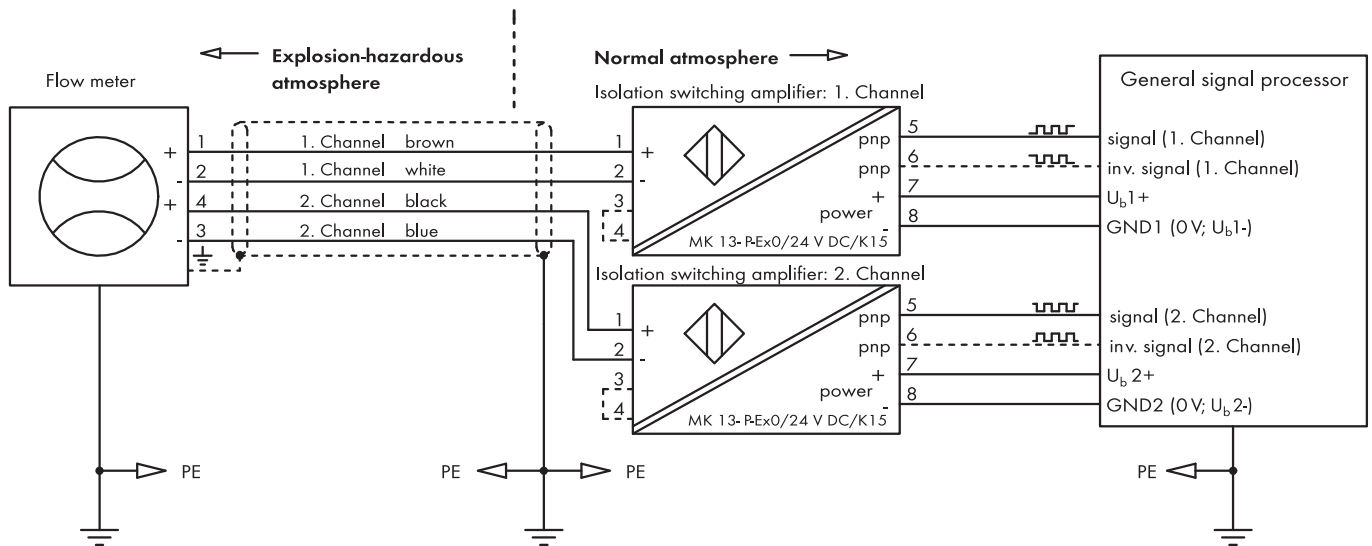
Explosion-hazardous atmosphere

Normal atmosphere

Flow meter

General signal processor

Isolation switching amplifier: 1. Channel

+
-
+
-

1
2
4
3

1. Channel brown
1. Channel white
2. Channel black
2. Channel blue

1 +
2 -
3
4

pnp
pnp
+
power
-

5
6
7
8

MK 13-P-Ex0/24 V DC/K15

signal (1. Channel)
inv. signal (1. Channel)
$U_b1+$
GND1 (0 V; $U_b1-$)

Isolation switching amplifier: 2. Channel

1 +
2 -
3
4

pnp
pnp
+
power
-

5
6
7
8

MK 13-P-Ex0/24 V DC/K15

signal (2. Channel)
inv. signal (2. Channel)
$U_b 2+$
GND2 (0 V; $U_b 2-$)

PE
PE
PE
PE